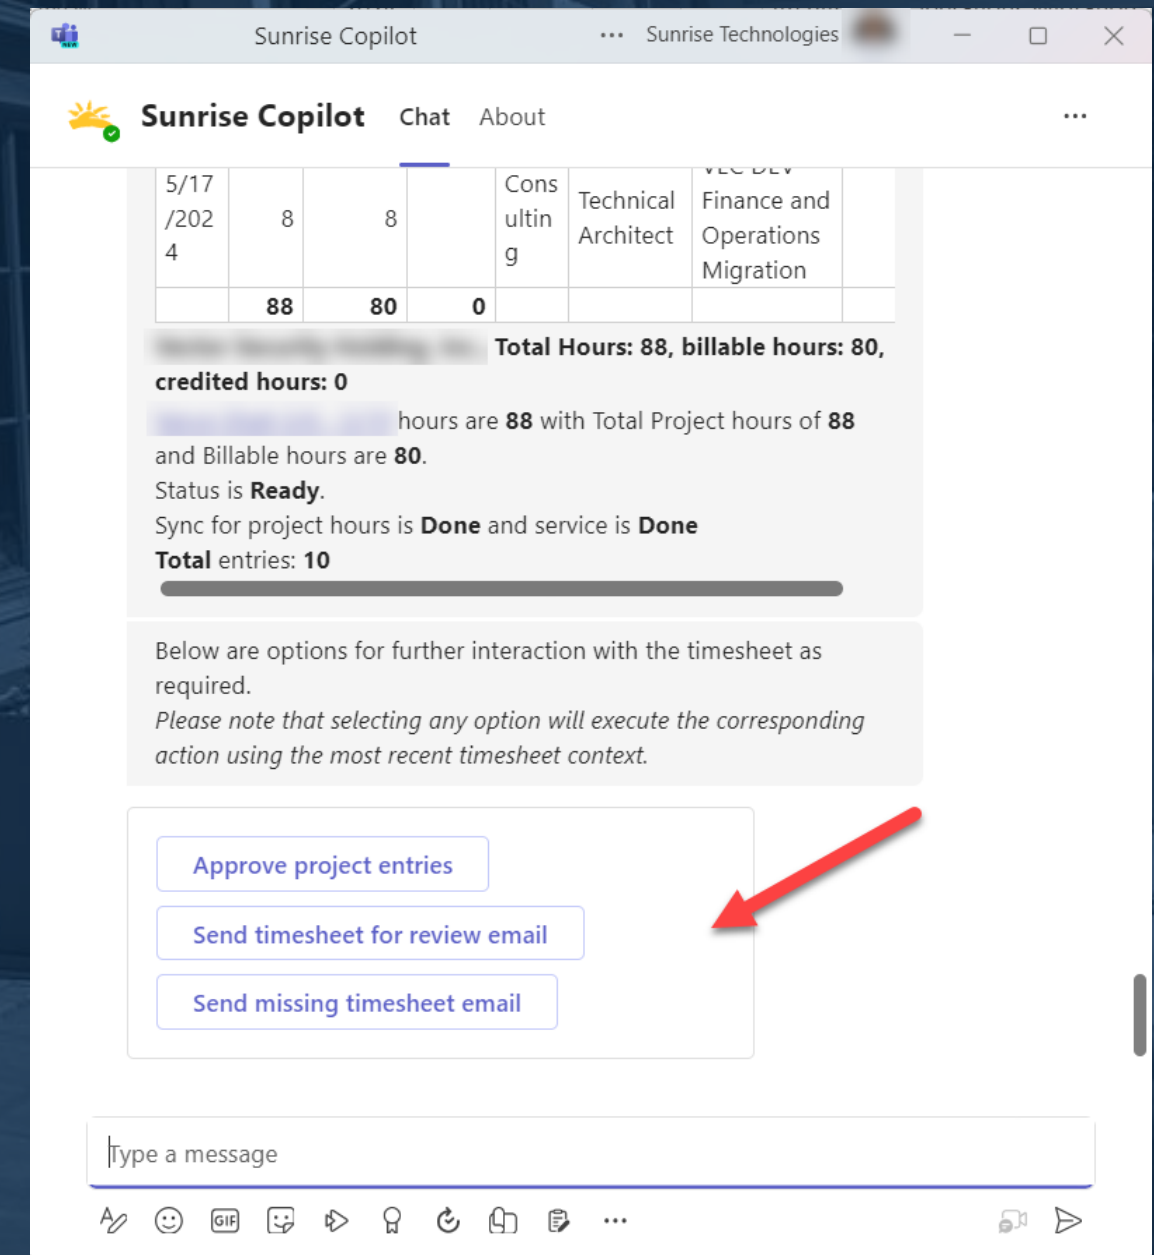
Sunrise Copilot ··· Sunrise Technologies

Sunrise Copilot Chat About ···

| 5/17/2024 | 8 | 8 | | Consulting | Technical Architect | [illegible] Finance and Operations Migration | |
|---|---|---|---|---|---|---|---|
| | 88 | 80 | 0 | | | | |

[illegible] Total Hours: 88, billable hours: 80, credited hours: 0

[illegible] hours are 88 with Total Project hours of 88 and Billable hours are 80.
Status is Ready.
Sync for project hours is Done and service is Done
Total entries: 10

Below are options for further interaction with the timesheet as required.
Please note that selecting any option will execute the corresponding action using the most recent timesheet context.

Approve project entries

Send timesheet for review email

Send missing timesheet email

Type a message

GIF

···